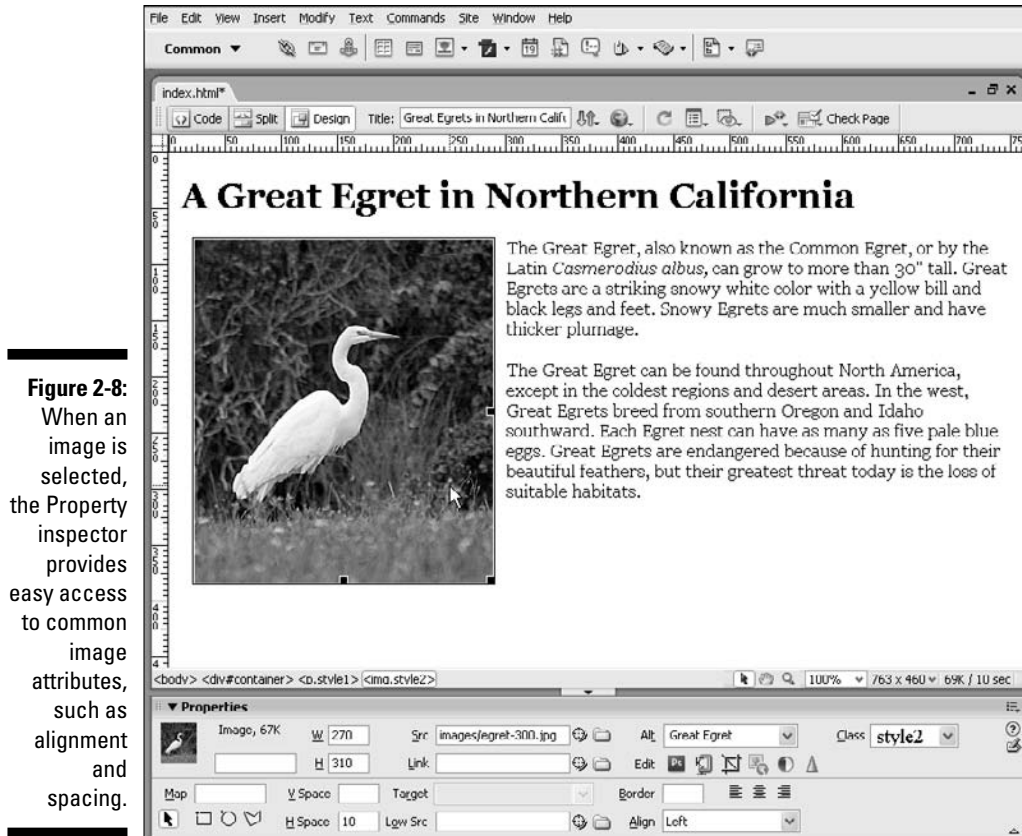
Figure 2-8: When an image is selected, the Property inspector provides easy access to common image attributes, such as alignment and spacing.

File Edit View Insert Modify Text Commands Site Window Help

Common ▼

index.html*

Code Split Design Title: Great Egrets in Northern Califo Check Page

0 50 100 150 200 250 300 350 400 450 500 550 600 650 700 75

A Great Egret in Northern California

The Great Egret, also known as the Common Egret, or by the Latin *Casmerodius albus*, can grow to more than 30" tall. Great Egrets are a striking snowy white color with a yellow bill and black legs and feet. Snowy Egrets are much smaller and have thicker plumage.

The Great Egret can be found throughout North America, except in the coldest regions and desert areas. In the west, Great Egrets breed from southern Oregon and Idaho southward. Each Egret nest can have as many as five pale blue eggs. Great Egrets are endangered because of hunting for their beautiful feathers, but their greatest threat today is the loss of suitable habitats.

<body> <div#container> <p.style1> <img.style2>

100% 763 x 460 69K / 10 sec

▼ Properties

Image, 67K W 270 Src images/egret-300.jpg Alt Great Egret Class style2

H 310 Link Edit

Map V Space Target Border

H Space 10 Low Src Align Left